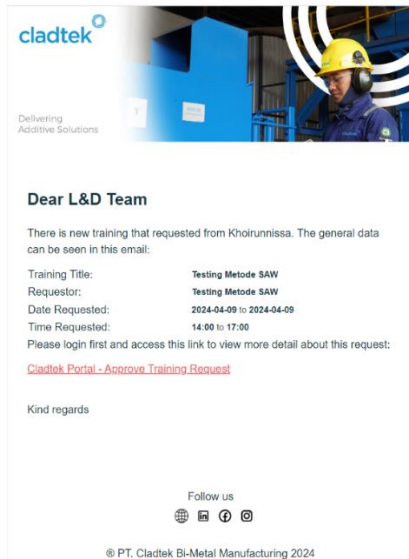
cladtek

Delivering Additive Solutions

Dear L&D Team

There is new training that requested from Khoirunnissa. The general data can be seen in this email:

| | |
|---|---|
| Training Title: | Testing Metode SAW |
| Requestor: | Testing Metode SAW |
| Date Requested: | 2024-04-09 to 2024-04-09 |
| Time Requested: | 14:00 to 17:00 |

Please login first and access this link to view more detail about this request:

Cladtek Portal - Approve Training Request

Kind regards

Follow us

® PT. Cladtek Bi-Metal Manufacturing 2024